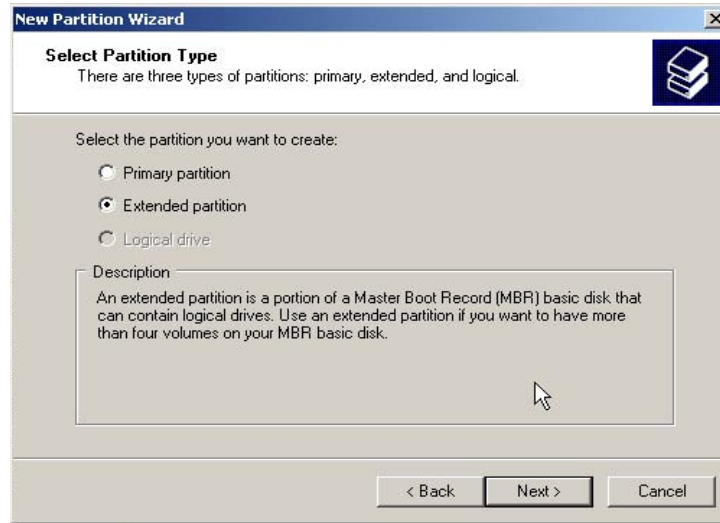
New Partition Wizard

Select Partition Type
There are three types of partitions: primary, extended, and logical.

Select the partition you want to create:

Primary partition

Extended partition

Logical drive

Description

An extended partition is a portion of a Master Boot Record (MBR) basic disk that can contain logical drives. Use an extended partition if you want to have more than four volumes on your MBR basic disk.

< Back

Next >

Cancel